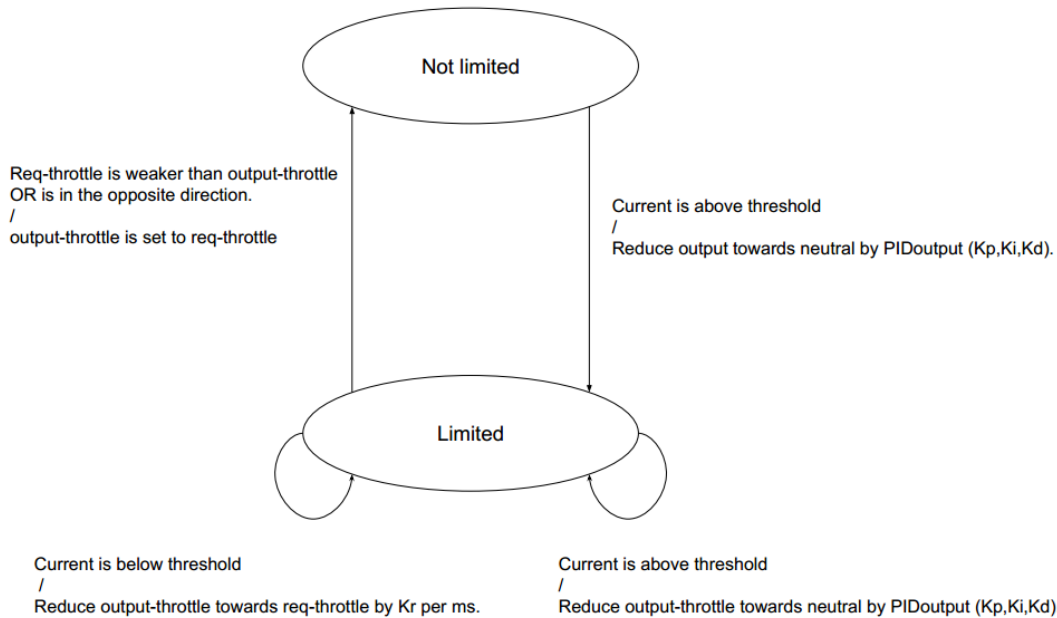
Not limited

Req-throttle is weaker than output-throttle
OR is in the opposite direction.
/
output-throttle is set to req-throttle

Current is above threshold
/
Reduce output towards neutral by PIDoutput (Kp,Ki,Kd).

Limited

Current is below threshold
/
Reduce output-throttle towards req-throttle by Kr per ms.

Current is above threshold
/
Reduce output-throttle towards neutral by PIDoutput (Kp,Ki,Kd)